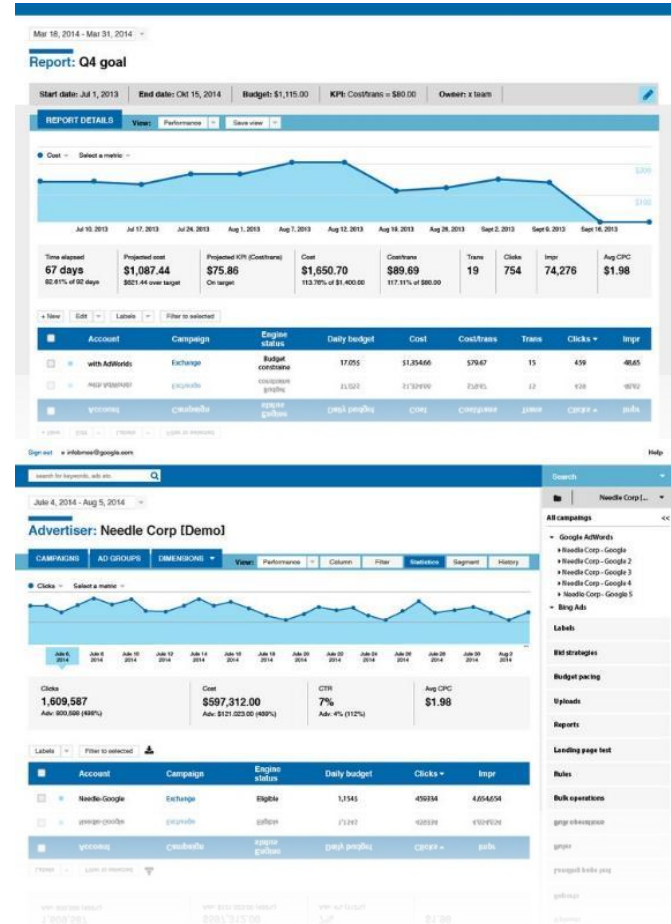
Mar 18, 2014 - Mar 31, 2014

Report: Q4 goal

Start date: Jul 1, 2013 | End date: Okt 15, 2014 | Budget: $1,115.00 | KPI: Cost/trans = $80.00 | Owner: x team

REPORT DETAILS | View: Performance | Save view

Cost | Select a metric

$200

$100

Jul 10, 2013 | Jul 17, 2013 | Jul 24, 2013 | Aug 1, 2013 | Aug 7, 2013 | Aug 12, 2013 | Aug 19, 2013 | Aug 26, 2013 | Sept 2, 2013 | Sept 9, 2013 | Sept 16, 2013

| Time elapsed | Projected cost | Projected KPI (Cost/trans) | Cost | Cost/trans | Trans | Clicks | Impr | Avg CPC |
|---|---|---|---|---|---|---|---|---|
| 67 days | $1,087.44 | $75.86 | $1,650.70 | $89.69 | 19 | 754 | 74,276 | $1.98 |
| 82.61% of 92 days | $821.44 over target | On target | 113.76% of $1,400.00 | 117.11% of $80.00 | | | | |

+ New | Edit | Labels | Filter to selected

| | Account | Campaign | Engine status | Daily budget | Cost | Cost/trans | Trans | Clicks | Impr |
|---|---|---|---|---|---|---|---|---|---|
| | with AdWorlds | Exchange | Budget constraine | 17,055 | $1,354.66 | $79.67 | 15 | 459 | 48,65 |

Sign out | infobmos@google.com | Help

search for keywords, ads etc.

Search

Jun 4, 2014 - Aug 5, 2014

Needle Corp [...]

Advertiser: Needle Corp [Demo]

All campaigns <<

CAMPAIGNS | AD GROUPS | DIMENSIONS | View: Performance | Column | Filter | Statistics | Segment | History

Google AdWords
Needle Corp - Google
Needle Corp - Google 2
Needle Corp - Google 3
Needle Corp - Google 4
Needle Corp - Google 5
Bing Ads

Clicks | Select a metric

June 6, 2014 | June 8, 2014 | June 10, 2014 | June 12, 2014 | June 14, 2014 | June 16, 2014 | June 18, 2014 | June 20, 2014 | June 22, 2014 | June 24, 2014 | June 26, 2014 | June 28, 2014 | June 30, 2014 | Aug 2, 2014

Labels
Bid strategies
Budget pacing
Uploads
Reports
Landing page test
Rules
Bulk operations

| Clicks | Cost | CTR | Avg CPC |
|---|---|---|---|
| 1,609,587 | $597,312.00 | 7% | $1.98 |
| Adv: 800,590 (498%) | Adv: $121,023.00 (489%) | Adv: 4% (112%) | |

Labels | Filter to selected

| | Account | Campaign | Engine status | Daily budget | Clicks | Impr |
|---|---|---|---|---|---|---|
| | Needle-Google | Exchange | Eligible | 1,1545 | 459334 | 4,654,654 |